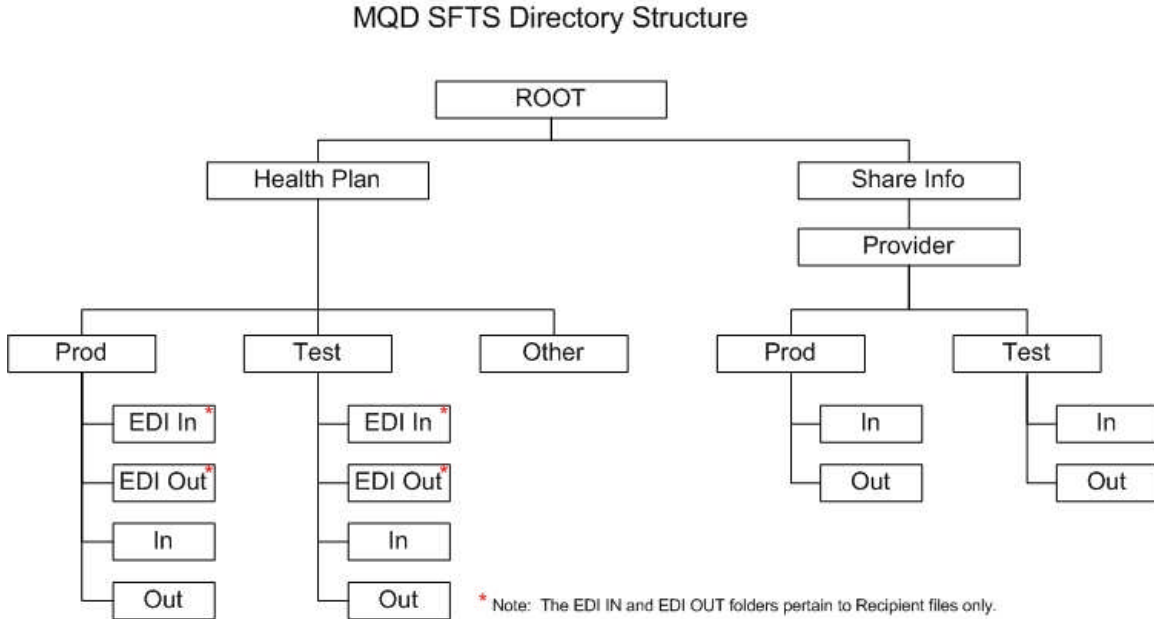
MQD SFTS Directory Structure

ROOT

Health Plan

Share Info

Provider

Prod

Test

Other

Prod

Test

EDI In *

EDI Out*

In

Out

EDI In *

EDI Out*

In

Out

In

Out

In

Out

* Note: The EDI IN and EDI OUT folders pertain to Recipient files only.